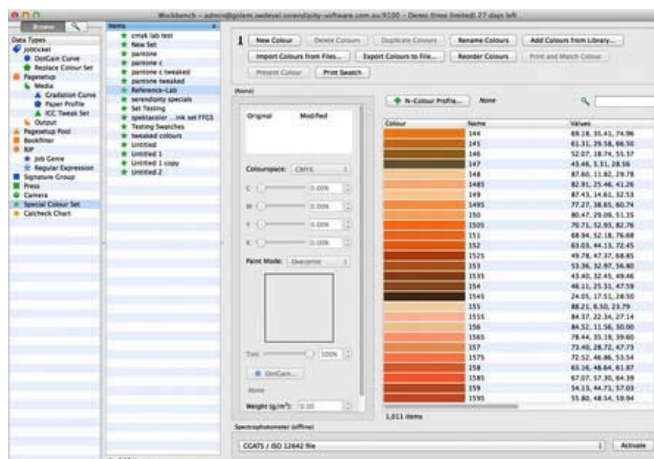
Workbench – admin@golem.swdevel.serendipity-software.com.au:9100 – Demo (time limited) 27 days left

Browse

Data Types
Jobticket
DotGain Curve
Replace Colour Set
Pagesetup
Media
Gradation Curve
Paper Profile
ICC Tweak Set
Output
Pagesetup Pool
Bookfiner
RIP
Job Genie
Regular Expression
Signature Group
Press
Camera
Special Colour Set
Calcheck Chart

Items
cmyk lab test
New Set
pantone
pantone c
pantone c tweaked
pantone tweaked
Reference-Lab
serendipity specials
Set Testing
spektacolor ... ink set FFGS
Testing Swatches
tweaked colours
Untitled
Untitled 1
Untitled 1 copy
Untitled 2

New Colour | Delete Colours | Duplicate Colours | Rename Colours | Add Colours from Library...
Import Colours from Files... | Export Colours to File... | Reorder Colours | Print and Match Colour
Present Colour | Print Swatch

(None)

Original | Modified

Colourspace: CMYK
C 0.00%
M 0.00%
Y 0.00%
K 0.00%
Paint Mode: Overprint

Tint 100%
DotGain...
None
Weight (g/m²): 0.00

N-Colour Profile... None

| Colour | Name | Values |
|---|---|---|
| | 144 | 69.18, 35.41, 74.96 |
| | 145 | 61.31, 29.58, 66.50 |
| | 146 | 52.07, 18.74, 55.17 |
| | 147 | 43.46, 5.31, 28.56 |
| | 148 | 87.60, 11.82, 29.78 |
| | 1485 | 82.91, 25.46, 41.26 |
| | 149 | 87.43, 14.61, 32.53 |
| | 1495 | 77.27, 38.65, 60.74 |
| | 150 | 80.47, 29.09, 51.35 |
| | 1505 | 70.71, 52.93, 82.76 |
| | 151 | 68.94, 52.18, 76.68 |
| | 152 | 63.03, 44.13, 72.45 |
| | 1525 | 49.78, 47.37, 68.85 |
| | 153 | 53.36, 32.97, 56.80 |
| | 1535 | 43.60, 32.45, 49.46 |
| | 154 | 46.11, 25.31, 47.59 |
| | 1545 | 24.05, 17.51, 28.50 |
| | 155 | 88.21, 6.50, 23.79 |
| | 1555 | 84.37, 22.34, 27.14 |
| | 156 | 84.52, 11.56, 30.00 |
| | 1565 | 78.44, 35.19, 39.60 |
| | 157 | 73.49, 28.72, 47.73 |
| | 1575 | 72.52, 46.86, 53.54 |
| | 158 | 63.16, 48.64, 61.87 |
| | 1585 | 67.07, 57.30, 64.39 |
| | 159 | 54.13, 44.71, 57.03 |
| | 1595 | 55.80, 48.54, 59.94 |

1,011 items

Spectrophotometer (offline)
CGATS / ISO 12642 file
Activate